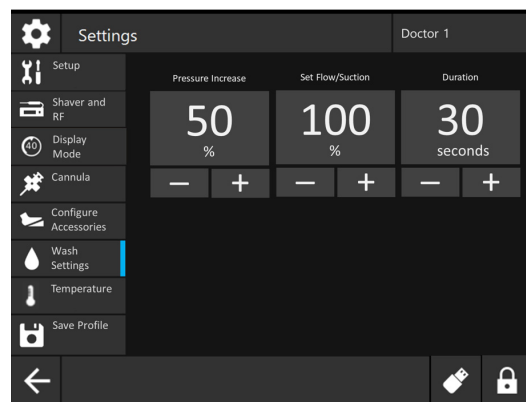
Settings

Doctor 1

Setup

Shaver and RF

40

Display Mode

Cannula

Configure Accessories

Wash Settings

Temperature

Save Profile

Pressure Increase

50
%

−  +

Set Flow/Suction

100
%

−  +

Duration

30
seconds

−  +